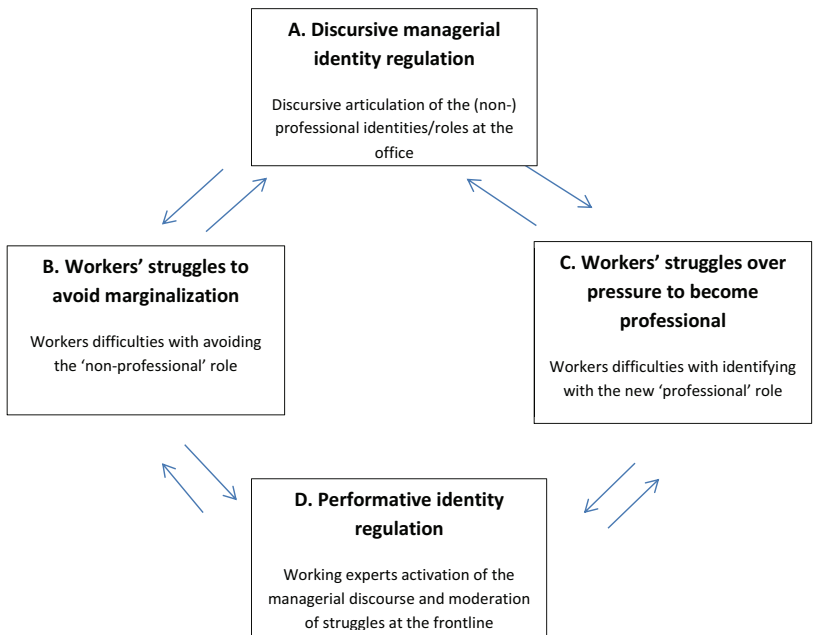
A. Discursive managerial identity regulation

Discursive articulation of the (non-) professional identities/roles at the office

B. Workers' struggles to avoid marginalization

Workers difficulties with avoiding the 'non-professional' role

C. Workers' struggles over pressure to become professional

Workers difficulties with identifying with the new 'professional' role

D. Performative identity regulation

Working experts activation of the managerial discourse and moderation of struggles at the frontline